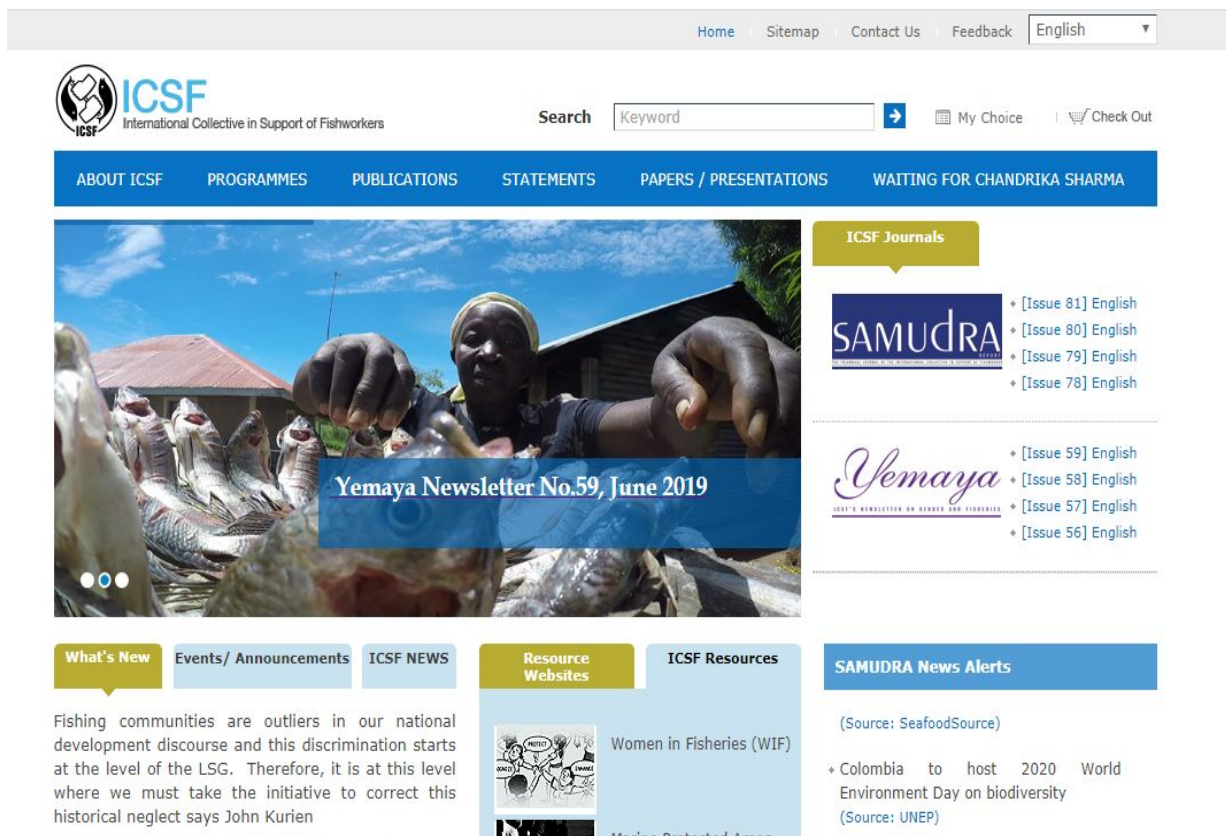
Home Sitemap Contact Us Feedback English

ICSF
International Collective in Support of Fishworkers

Search Keyword My Choice Check Out

ABOUT ICSF PROGRAMMES PUBLICATIONS STATEMENTS PAPERS / PRESENTATIONS WAITING FOR CHANDRIKA SHARMA

Yemaya Newsletter No.59, June 2019

ICSF Journals

SAMUDRA

[Issue 81] English
[Issue 80] English
[Issue 79] English
[Issue 78] English

Yemaya
ICSF'S NEWSLETTER ON GENDER AND FISHERIES

[Issue 59] English
[Issue 58] English
[Issue 57] English
[Issue 56] English

What's New Events/ Announcements ICSF NEWS

Fishing communities are outliers in our national development discourse and this discrimination starts at the level of the LSG. Therefore, it is at this level where we must take the initiative to correct this historical neglect says John Kurien

Resource Websites ICSF Resources

Women in Fisheries (WIF)

Marine Protected Areas

SAMUDRA News Alerts

(Source: SeafoodSource)

Colombia to host 2020 World Environment Day on biodiversity
(Source: UNEP)